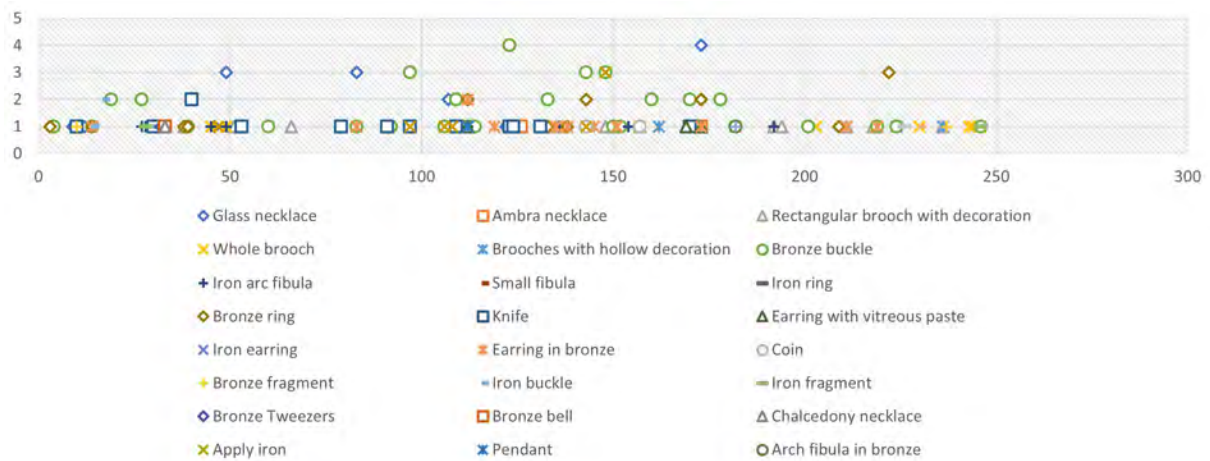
5
4
3
2
1
0
0 50 100 150 200 250 300

Glass necklace
Ambra necklace
Rectangular brooch with decoration
Whole brooch
Brooches with hollow decoration
Bronze buckle
Iron arc fibula
Small fibula
Iron ring
Bronze ring
Knife
Earring with vitreous paste
Iron earring
Earring in bronze
Coin
Bronze fragment
Iron buckle
Iron fragment
Bronze Tweezers
Bronze bell
Chalcedony necklace
Apply iron
Pendant
Arch fibula in bronze